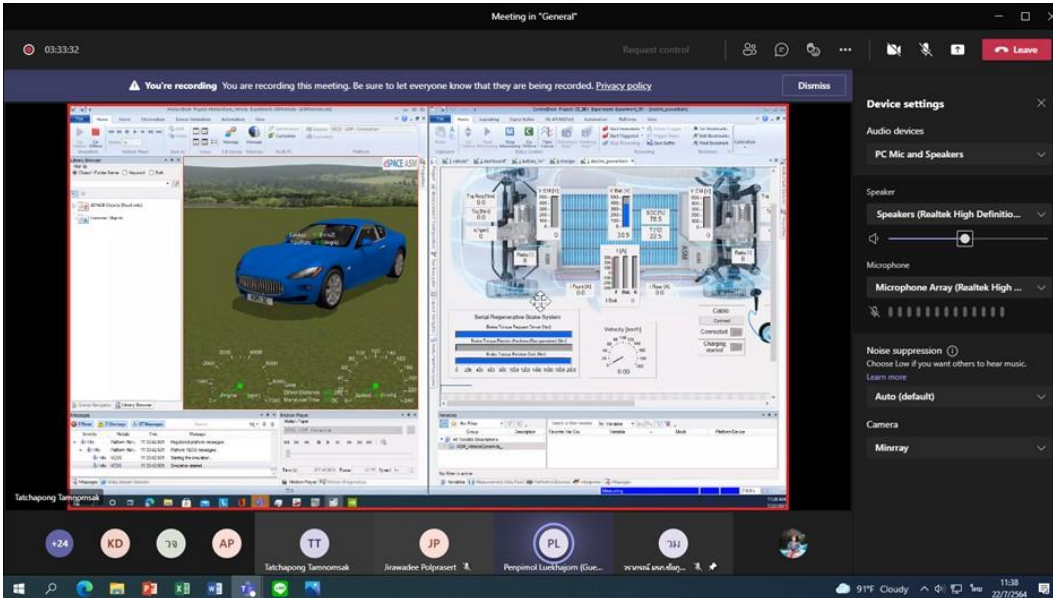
Meeting in "General"

03:33:32

Request control

Leave

You're recording You are recording this meeting. Be sure to let everyone know that they are being recorded. Privacy policy

Dismiss

Device settings

Audio devices

PC Mic and Speakers

Speaker

Speakers (Realtek High Definitio...

Microphone

Microphone Array (Realtek High ...

Noise suppression

Choose Low if you want others to hear music.

Learn more

Auto (default)

Camera

Minrray

eSPACE ASM

Serial Regenerative Brake System

Velocity [km/h]

Cable

Connect

Connected

Charging started

Messages

Library Browser

Tatchapong Tamnomsak

+24

KD

AP

TT

Tatchapong Tamnomsak

JP

Jirawadee Polprasert

PL

Penpimol Luekhajorn (Gue...

91°F Cloudy

11:38

22/7/2564